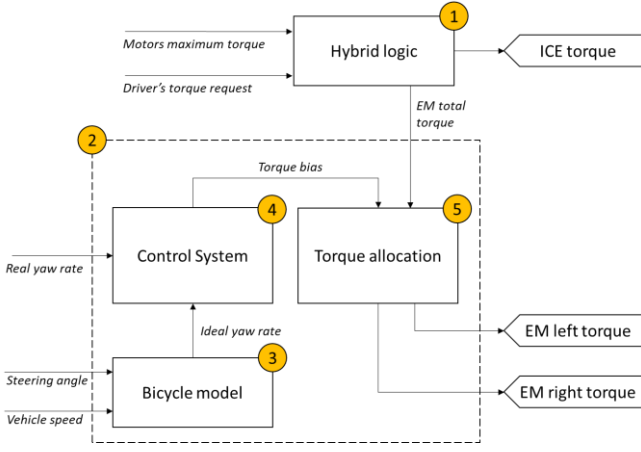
1

Motors maximum torque

Driver's torque request

Hybrid logic

ICE torque

EM total torque

2

Torque bias

4

5

Real yaw rate

Control System

Torque allocation

Ideal yaw rate

EM left torque

3

Steering angle

Vehicle speed

Bicycle model

EM right torque